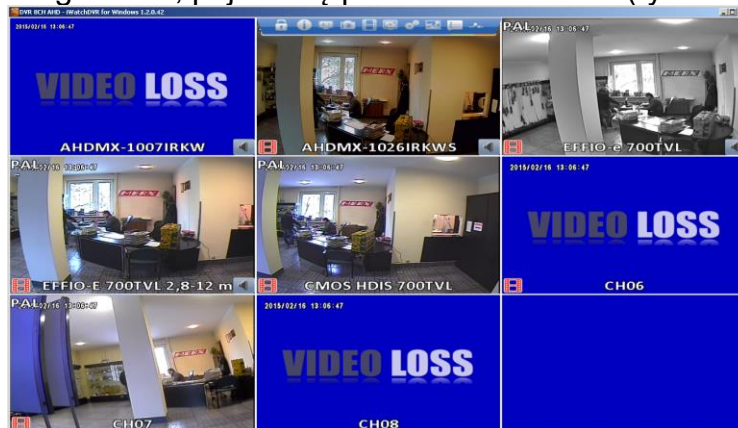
DVR 8CH AHD - iWatchDVR for Windows 1.2.8.42

2015/02/16 13:06:47
VIDEO LOSS
AHDMX-1007IRKW

AHDMX-1026IRKWS

PAL 02/16 13:06:47
EFFIO-e 700TVL

PAL 02/16 13:06:47
EFFIO-E 700TVL 2,8-12 m

PAL 02/16 13:06:47
CMOS HDIS 700TVL

2015/02/16 13:06:47
VIDEO LOSS
CH06

PAL 02/16 13:06:47
CH07

2015/02/16 13:06:47
VIDEO LOSS
CH08